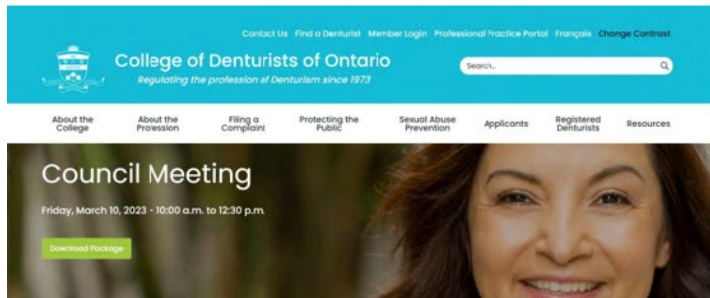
Contact Us Find a Denturist Member Login Professional Practice Portal Français Change Contrast

College of Denturists of Ontario
Regulating the profession of Denturism since 1973

Search...

About the College
About the Profession
Filing a Complaint
Protecting the Public
Sexual Abuse Prevention
Applicants
Registered Denturists
Resources

Council Meeting

Friday, March 10, 2023 - 10:00 a.m. to 12:30 p.m.

Download Package